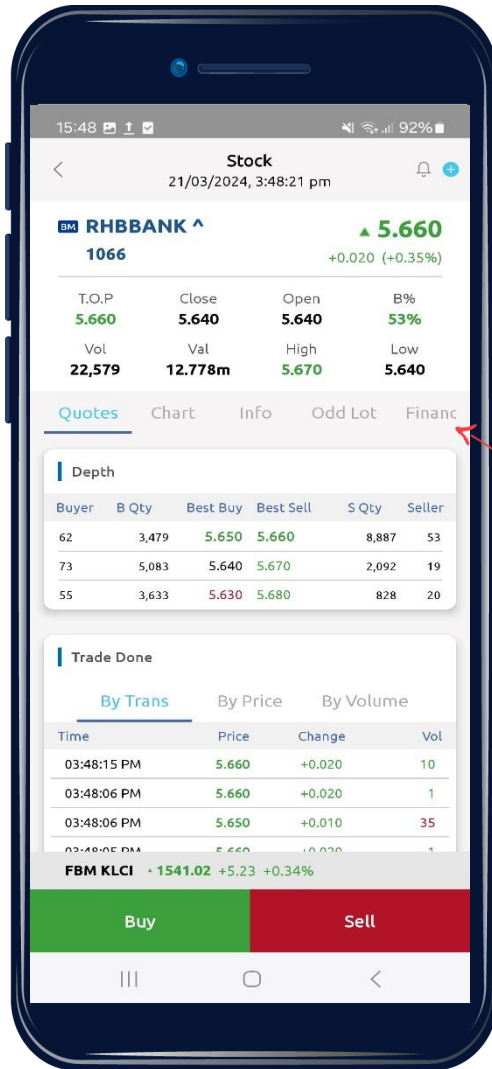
15:48 92%

Stock
21/03/2024, 3:48:21 pm

BM RHBBANK ^
1066

▲ 5.660
+0.020 (+0.35%)

| T.O.P | Close | Open | B% |
|---|---|---|---|
| 5.660 | 5.640 | 5.640 | 53% |
| Vol | Val | High | Low |
| 22,579 | 12.778m | 5.670 | 5.640 |

Quotes Chart Info Odd Lot Financ

Depth

| Buyer | B Qty | Best Buy | Best Sell | S Qty | Seller |
|---|---|---|---|---|---|
| 62 | 3,479 | 5.650 | 5.660 | 8,887 | 53 |
| 73 | 5,083 | 5.640 | 5.670 | 2,092 | 19 |
| 55 | 3,633 | 5.630 | 5.680 | 828 | 20 |

Trade Done

By Trans By Price By Volume

| Time | Price | Change | Vol |
|---|---|---|---|
| 03:48:15 PM | 5.660 | +0.020 | 10 |
| 03:48:06 PM | 5.660 | +0.020 | 1 |
| 03:48:06 PM | 5.650 | +0.010 | 35 |
| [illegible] | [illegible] | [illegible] | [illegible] |

FBM KLCI ▲ 1541.02 +5.23 +0.34%

Buy Sell